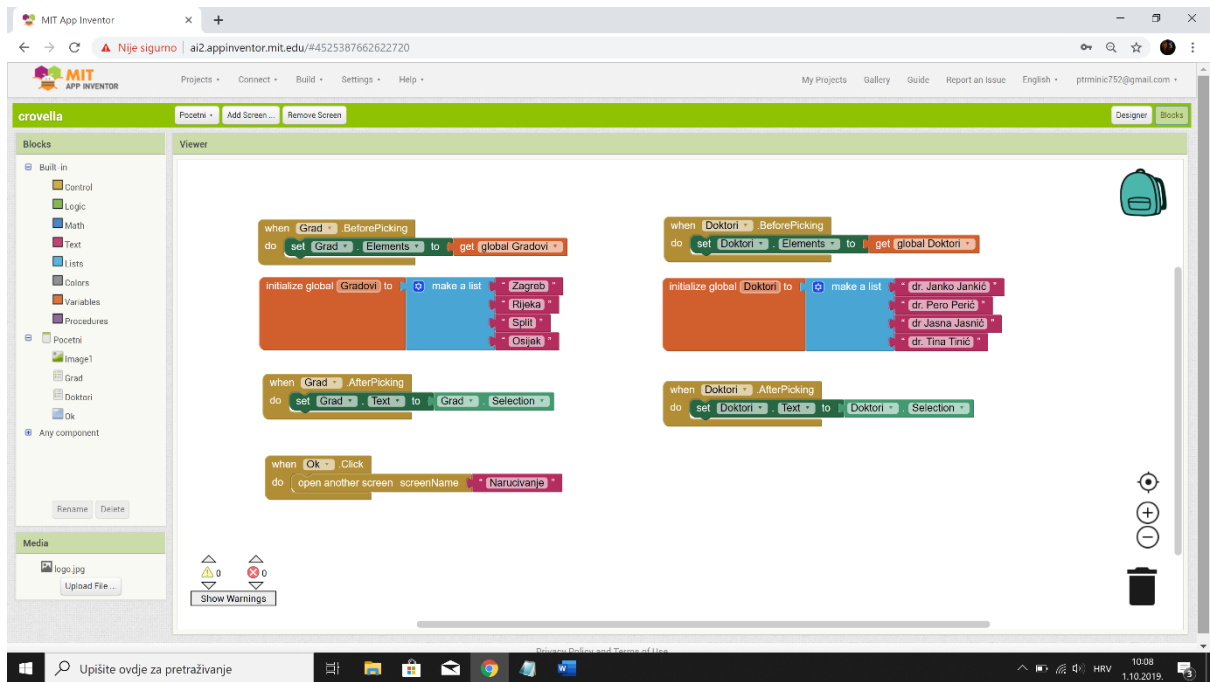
MIT App Inventor

Nije sigurno | ai2.appinventor.mit.edu/#4525387662622720

MIT APP INVENTOR

Projects ▾ Connect ▾ Build ▾ Settings ▾ Help ▾

My Projects Gallery Guide Report an Issue English ▾ ptrminic752@gmail.com ▾

crovella

Pocetni ▾ Add Screen ... Remove Screen

Designer Blocks

Blocks

Built-in
Control
Logic
Math
Text
Lists
Colors
Variables
Procedures
Pocetni
Image1
Grad
Doktori
Ok
Any component

Rename Delete

Media

logo.jpg

Upload File ...

Viewer

when Grad ▾ .BeforePicking
do set Grad ▾ . Elements ▾ to get global Gradovi ▾

initialize global Gradovi to make a list " Zagreb "
" Rijeka "
" Split "
" Osijek "

when Grad ▾ .AfterPicking
do set Grad ▾ . Text ▾ to Grad ▾ . Selection ▾

when Ok ▾ .Click
do open another screen screenName " Narucivanje "

when Doktori ▾ .BeforePicking
do set Doktori ▾ . Elements ▾ to get global Doktori ▾

initialize global Doktori to make a list " dr. Janko Jankić "
" dr. Pero Perić "
" dr Jasna Jasnić "
" dr. Tina Tinić "

when Doktori ▾ .AfterPicking
do set Doktori ▾ . Text ▾ to Doktori ▾ . Selection ▾

0 0
Show Warnings

Privacy Policy and Terms of Use

Upišite ovdje za pretraživanje

HRV 10:08 1.10.2019.